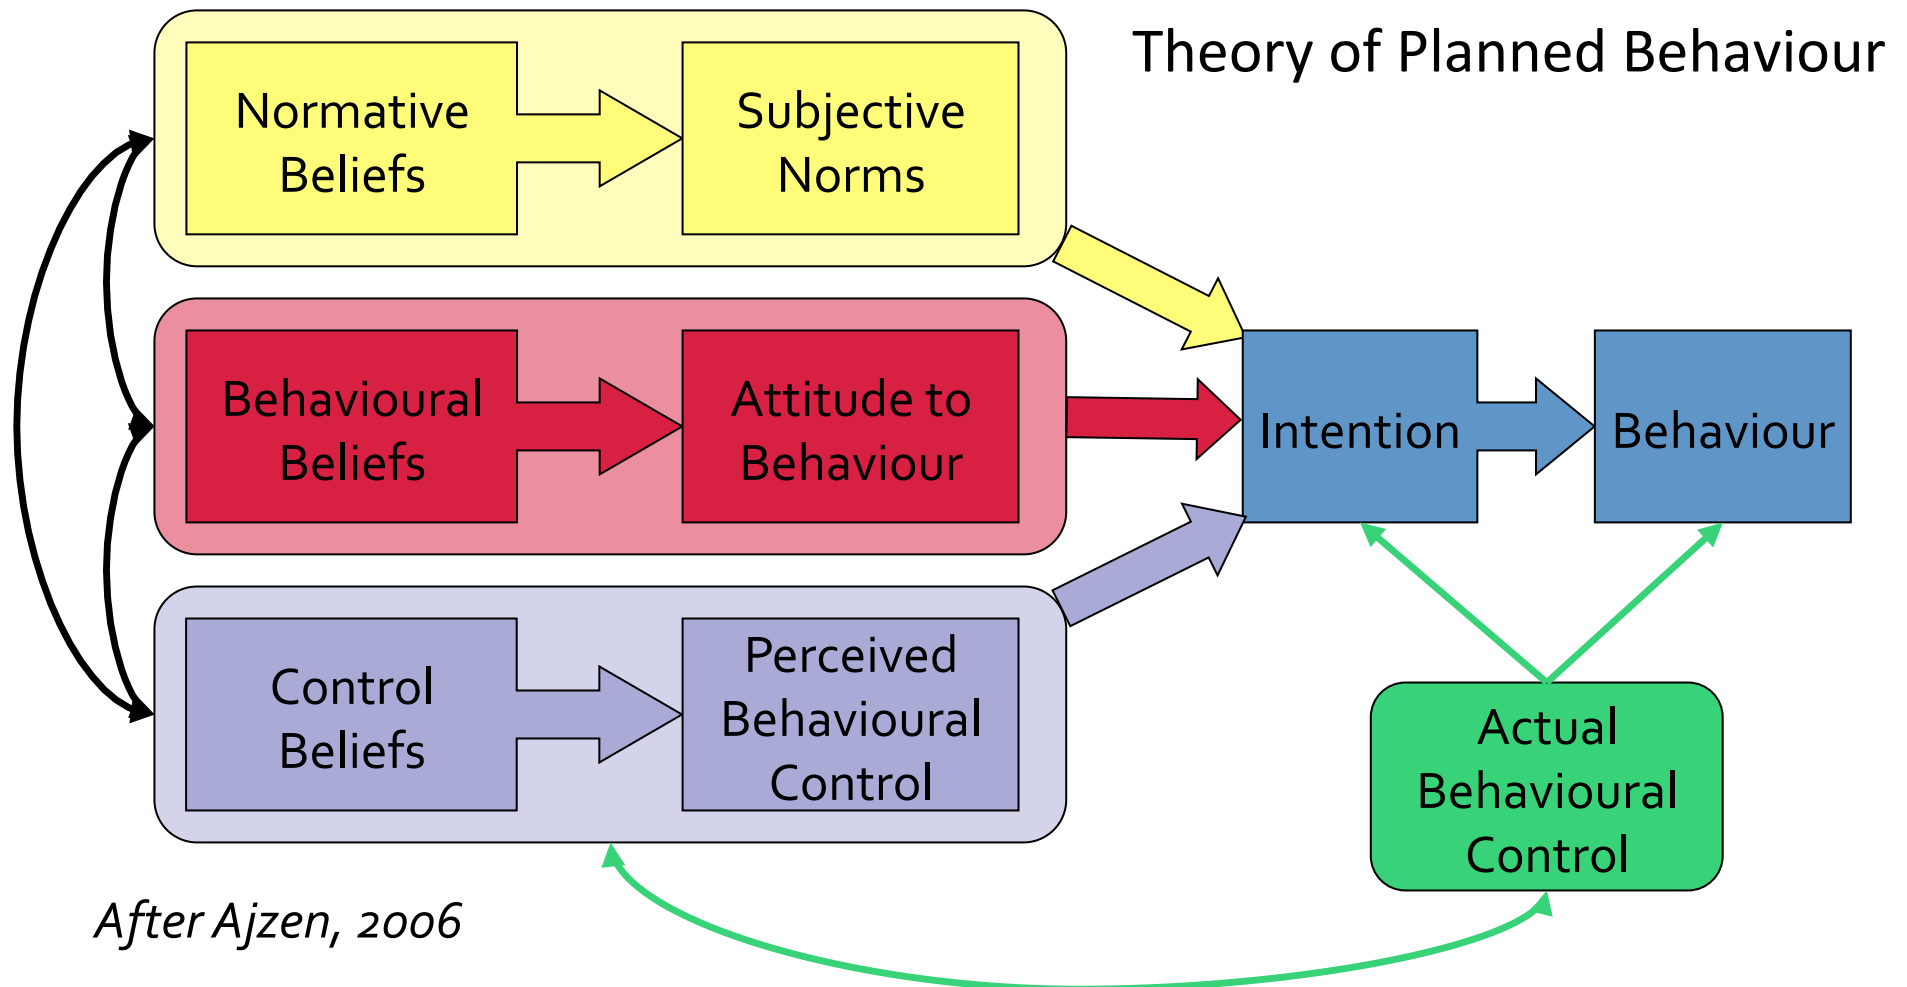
Theory of Planned Behaviour

Normative Beliefs

Subjective Norms

Behavioural Beliefs

Attitude to Behaviour

Intention

Behaviour

Control Beliefs

Perceived Behavioural Control

Actual Behavioural Control

After Ajzen, 2006